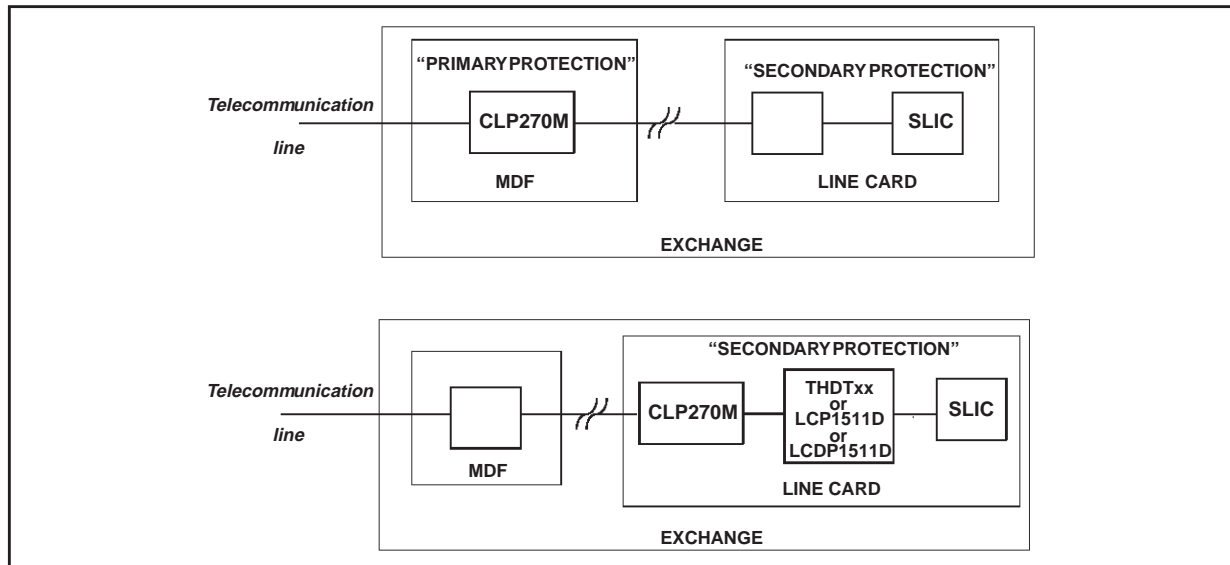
"PRIMARY PROTECTION"

"SECONDARY PROTECTION"

Telecommunication line

CLP270M

SLIC

MDF

LINE CARD

EXCHANGE

"SECONDARY PROTECTION"

Telecommunication line

CLP270M

THDTxx or LCP1511D or LCDP1511D

SLIC

MDF

LINE CARD

EXCHANGE